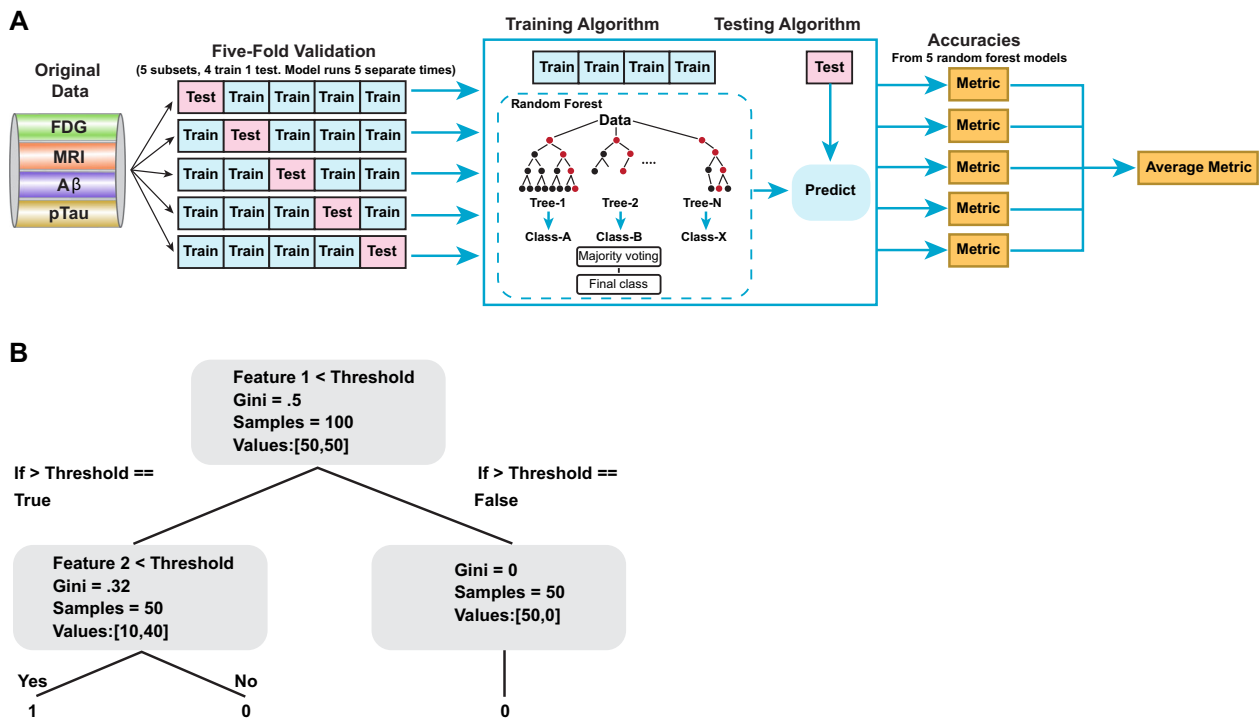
A

Original Data

FDG
MRI
Aβ
pTau

Five-Fold Validation
(5 subsets, 4 train 1 test. Model runs 5 separate times)

| Test | Train | Train | Train | Train |
|---|---|---|---|---|
| Train | Test | Train | Train | Train |
| Train | Train | Test | Train | Train |
| Train | Train | Train | Test | Train |
| Train | Train | Train | Train | Test |

Training Algorithm

Train Train Train Train

Random Forest

Data

....

Tree-1 Tree-2 Tree-N

Class-A Class-B Class-X

Majority voting

Final class

Testing Algorithm

Test

Predict

Accuracies
From 5 random forest models

Metric
Metric
Metric
Metric
Metric

Average Metric

B

Feature 1 < Threshold
Gini = .5
Samples = 100
Values:[50,50]

If > Threshold == True

If > Threshold == False

Feature 2 < Threshold
Gini = .32
Samples = 50
Values:[10,40]

Gini = 0
Samples = 50
Values:[50,0]

Yes

No

1

0

0